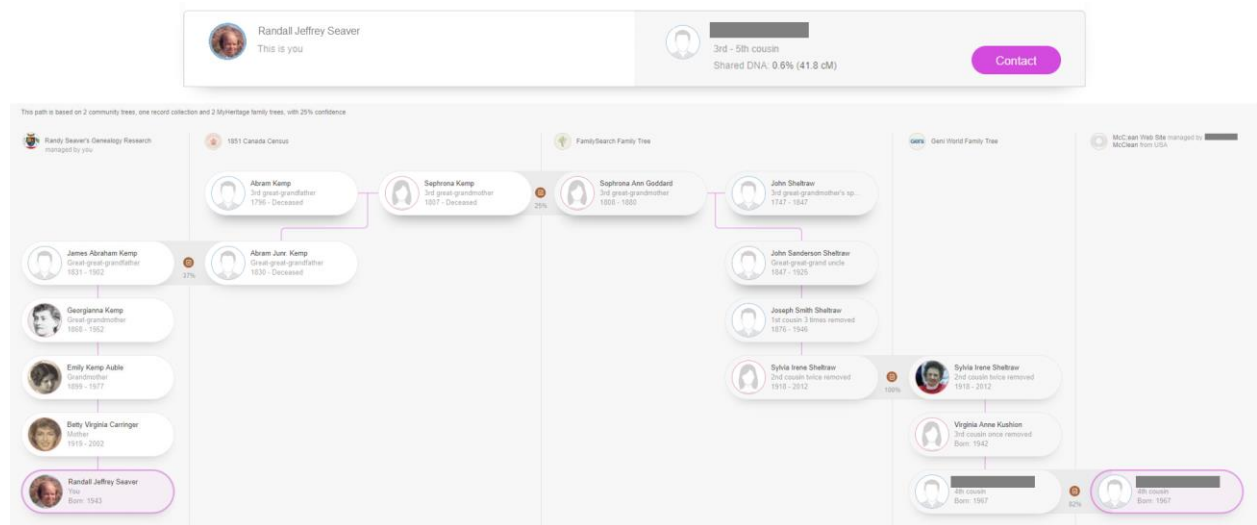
Randall Jeffrey Seaver
This is you

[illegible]
3rd - 5th cousin
Shared DNA: 0.6% (41.8 cM)

Contact

This path is based on 2 community trees, one record collection and 2 MyHeritage family trees, with 25% confidence

Randy Seaver's Genealogy Research
managed by you

1851 Canada Census

FamilySearch Family Tree

Geni World Family Tree

McLean Web Site managed by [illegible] McLean from USA

Abram Kemp
3rd great-grandfather
1796 - Deceased

Saphrona Kemp
3rd great-grandmother
1807 - Deceased

25%

Saphrona Ann Goddard
3rd great-grandmother
1808 - 1880

John Sheltraw
3rd great-grandmother's sp...
1747 - 1847

James Abraham Kemp
Great-great-grandfather
1831 - 1902

37%

Abram Junr. Kemp
Great-great-grandfather
1830 - Deceased

John Sanderson Sheltraw
Great-great-grand uncle
1847 - 1925

Georgianna Kemp
Great-grandmother
1868 - 1952

Joseph Smith Sheltraw
1st cousin 3 times removed
1876 - 1946

Emily Kemp Auble
Grandmother
1899 - 1977

Sylvia Irene Sheltraw
2nd cousin twice removed
1918 - 2012

100%

Sylvia Irene Sheltraw
2nd cousin twice removed
1918 - 2012

Betty Virginia Carringer
Mother
1919 - 2002

Virginia Anne Kushion
3rd cousin once removed
Born: 1942

Randall Jeffrey Seaver
You
Born: 1943

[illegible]
4th cousin
Born: 1967

82%

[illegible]
4th cousin
Born: 1967